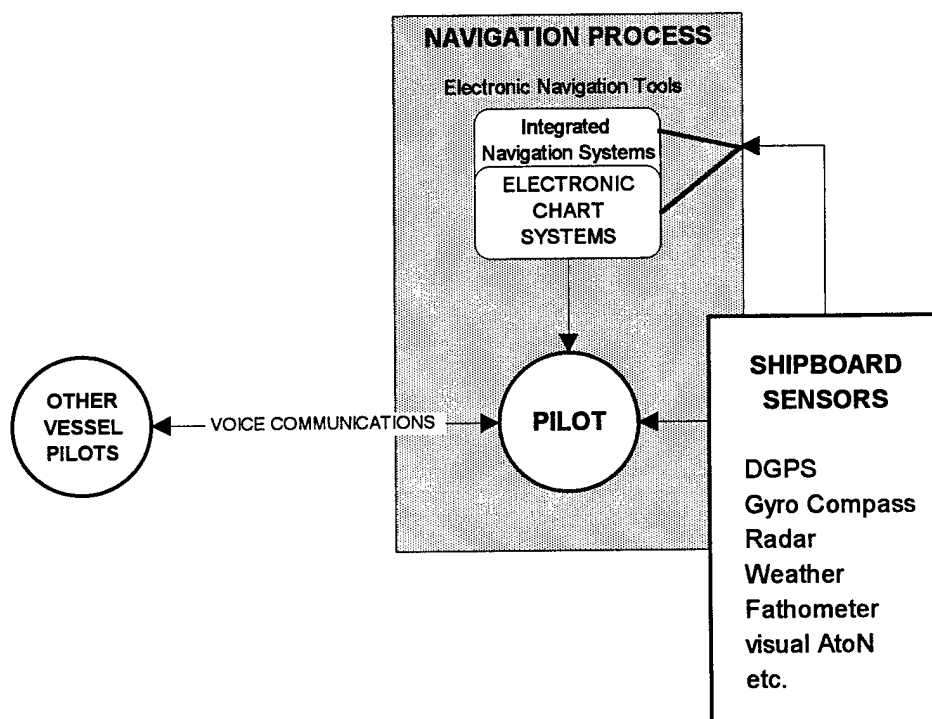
NAVIGATION PROCESS

Electronic Navigation Tools

Integrated Navigation Systems

ELECTRONIC CHART SYSTEMS

OTHER VESSEL PILOTS

VOICE COMMUNICATIONS

PILOT

SHIPBOARD SENSORS

DGPS
Gyro Compass
Radar
Weather
Fathometer
visual AtoN
etc.